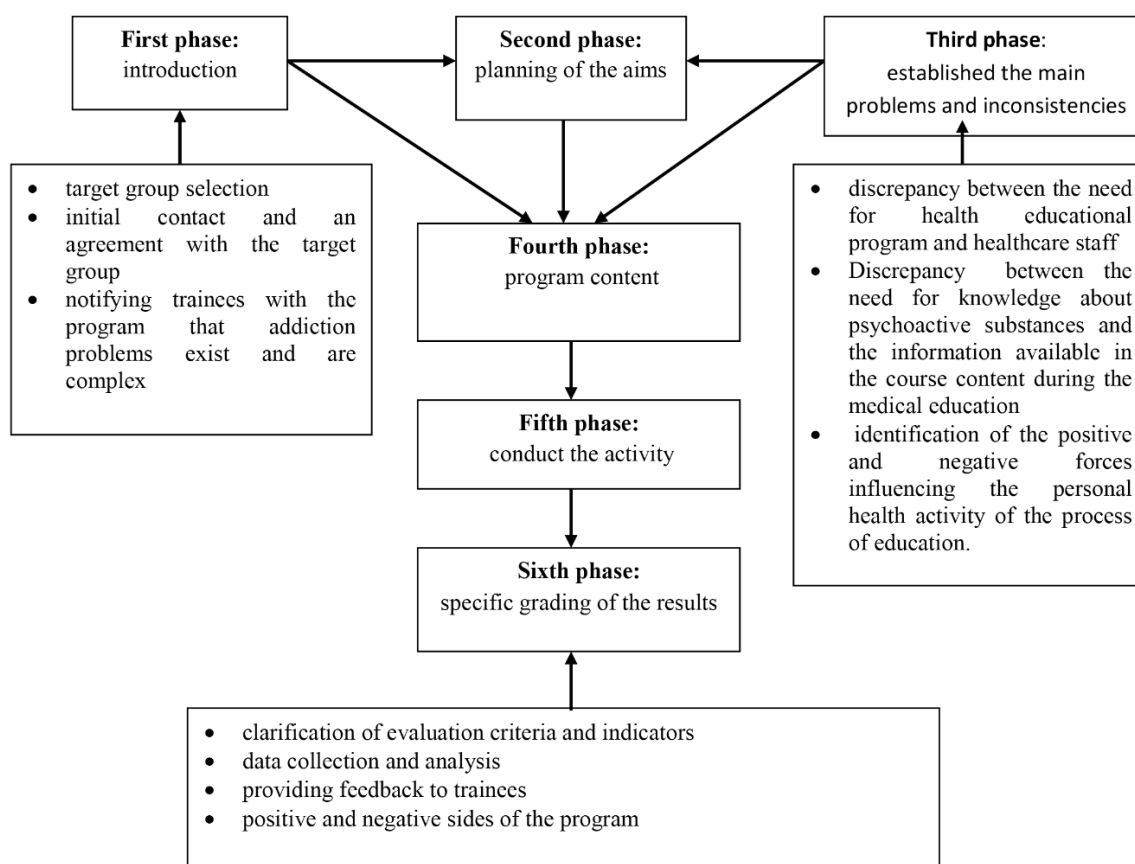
**First phase:**
introduction

**Second phase:**
planning of the aims

**Third phase**:
established the main problems and inconsistencies

- target group selection
- initial contact and an agreement with the target group
- notifying trainees with the program that addiction problems exist and are complex

**Fourth phase:**
program content

- discrepancy between the need for health educational program and healthcare staff
- Discrepancy between the need for knowledge about psychoactive substances and the information available in the course content during the medical education
- identification of the positive and negative forces influencing the personal health activity of the process of education.

**Fifth phase:**
conduct the activity

**Sixth phase:**
specific grading of the results

- clarification of evaluation criteria and indicators
- data collection and analysis
- providing feedback to trainees
- positive and negative sides of the program